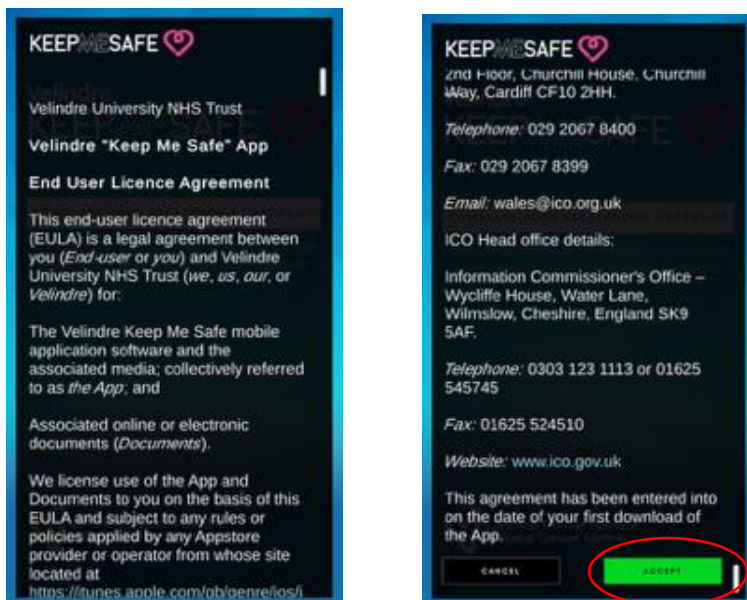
KEEPMESAFE

Velindre University NHS Trust

Velindre "Keep Me Safe" App

End User Licence Agreement

This end-user licence agreement (EULA) is a legal agreement between you (*End-user* or *you*) and Velindre University NHS Trust (*we*, *us*, *our*, or *Velindre*) for:

The Velindre Keep Me Safe mobile application software and the associated media; collectively referred to as *the App*; and

Associated online or electronic documents (*Documents*).

We license use of the App and Documents to you on the basis of this EULA and subject to any rules or policies applied by any Appstore provider or operator from whose site located at https://itunes.apple.com/gb/genre/ios/i

KEEPMESAFE

2nd Floor, Churchill House, Churchill Way, Cardiff CF10 2HH.

*Telephone:* 029 2067 8400

*Fax:* 029 2067 8399

*Email:* wales@ico.org.uk

ICO Head office details:

Information Commissioner's Office – Wycliffe House, Water Lane, Wilmslow, Cheshire, England SK9 5AF.

*Telephone:* 0303 123 1113 or 01625 545745

*Fax:* 01625 524510

*Website:* www.ico.gov.uk

This agreement has been entered into on the date of your first download of the App.

CANCEL

ACCEPT